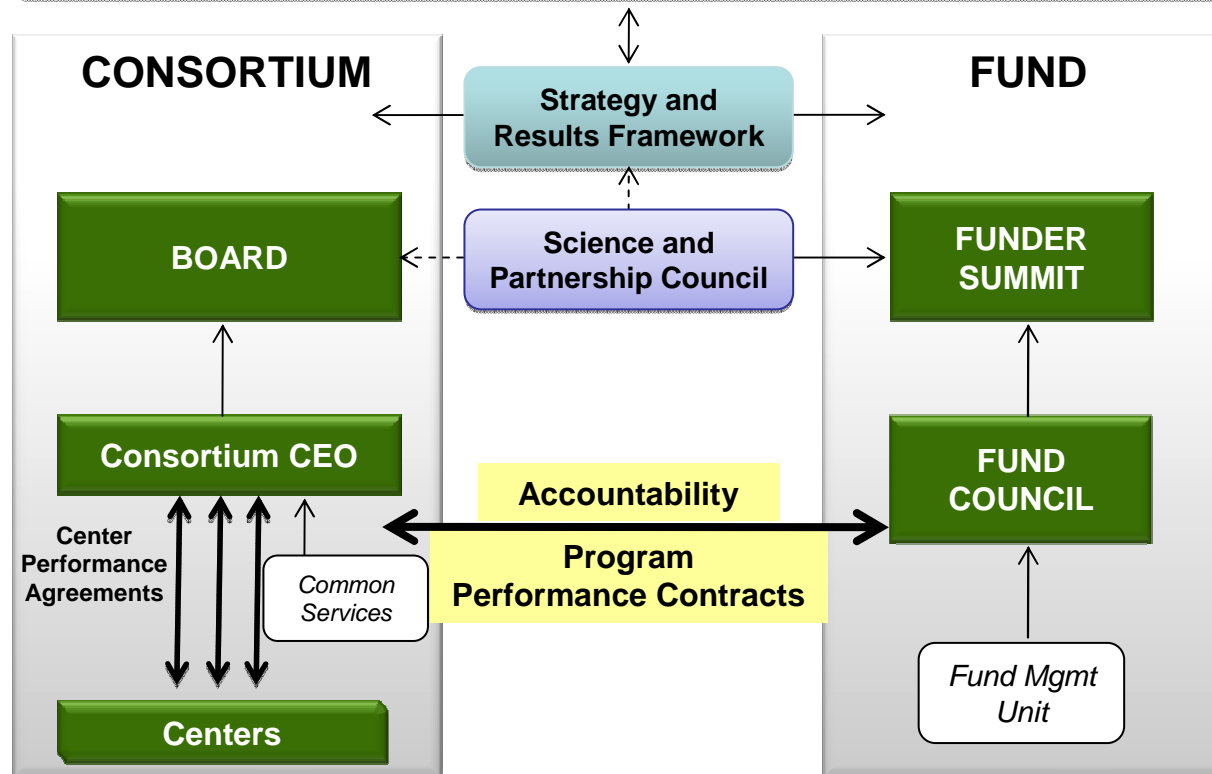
CONSORTIUM

Strategy and Results Framework

FUND

BOARD

Science and Partnership Council

FUNDER SUMMIT

Consortium CEO

FUND COUNCIL

Center Performance Agreements

Common Services

Accountability

Program Performance Contracts

Fund Mgmt Unit

Centers